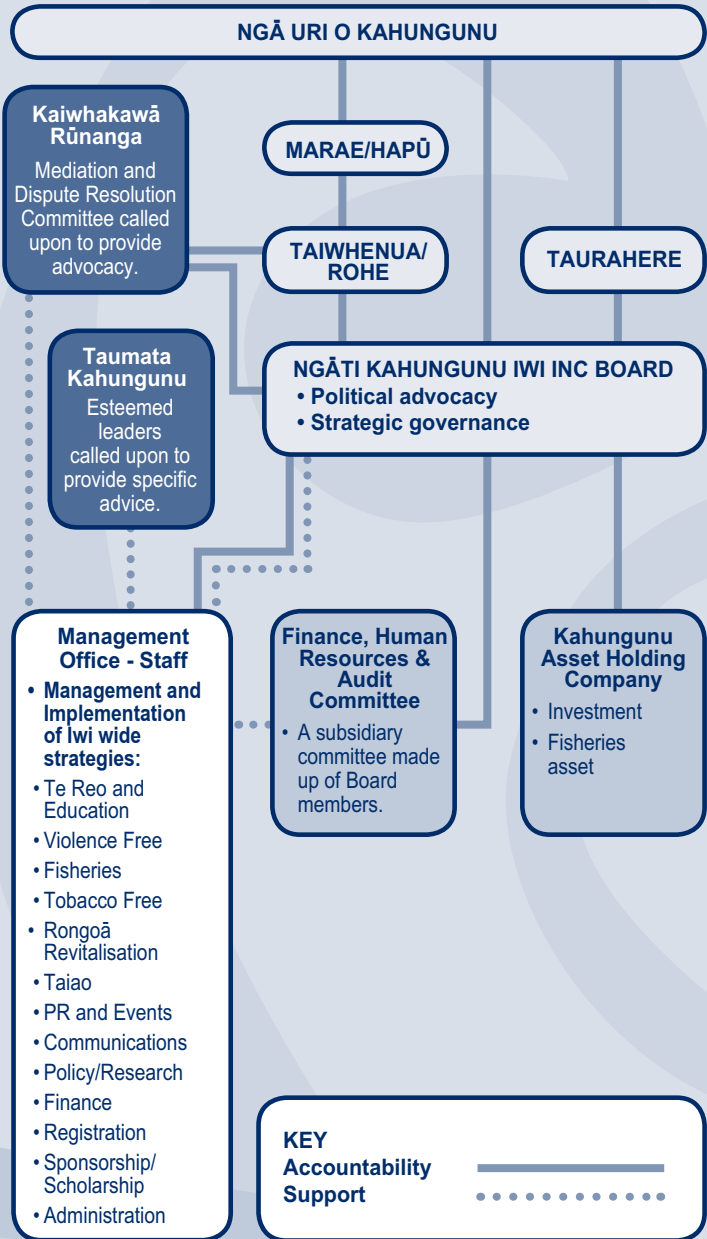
NGĀ URI O KAHUNGUNU

Kaiwhakawā Rūnanga
Mediation and Dispute Resolution Committee called upon to provide advocacy.

MARAE/HAPŪ

TAIWHENUA/ ROHE

TAURAHERE

Taumata Kahungunu
Esteemed leaders called upon to provide specific advice.

NGĀTI KAHUNGUNU IWI INC BOARD
• Political advocacy
• Strategic governance

Management Office - Staff
• Management and Implementation of Iwi wide strategies:
• Te Reo and Education
• Violence Free
• Fisheries
• Tobacco Free
• Rongoā Revitalisation
• Taiao
• PR and Events
• Communications
• Policy/Research
• Finance
• Registration
• Sponsorship/ Scholarship
• Administration

Finance, Human Resources & Audit Committee
• A subsidiary committee made up of Board members.

Kahungunu Asset Holding Company
• Investment
• Fisheries asset

KEY
Accountability
Support